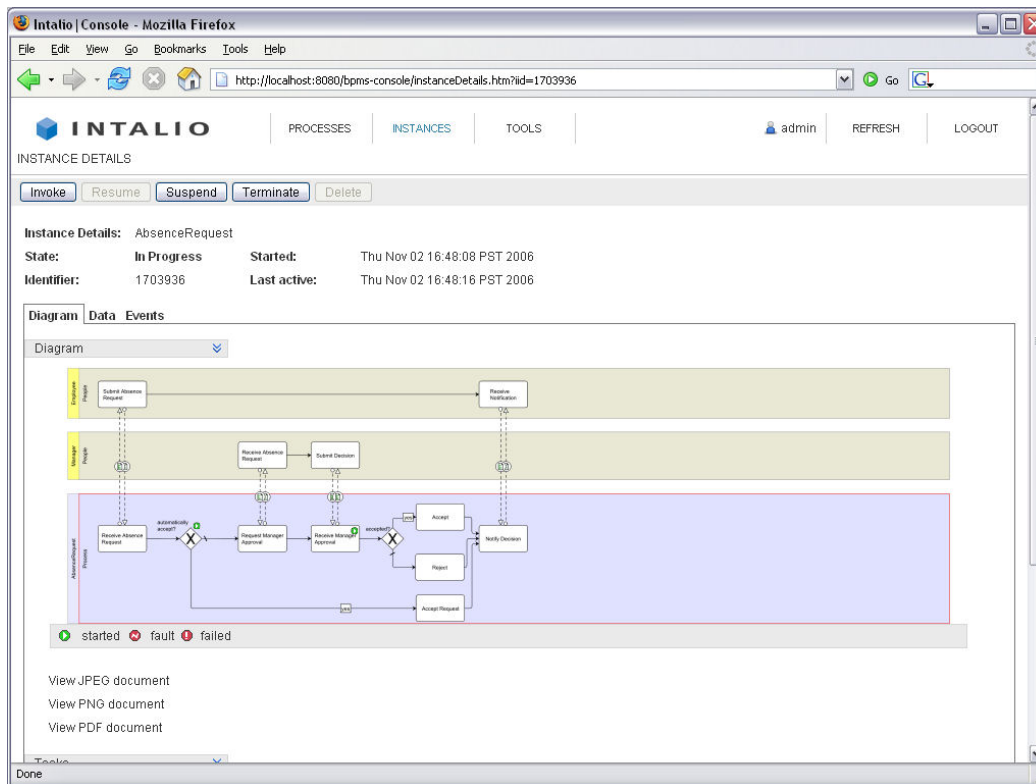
Intalio | Console - Mozilla Firefox

File Edit View Go Bookmarks Tools Help

http://localhost:8080/bpms-console/instanceDetails.htm?iid=1703936

Go

INTALIO

PROCESSES INSTANCES TOOLS

admin REFRESH LOGOUT

INSTANCE DETAILS

Invoke Resume Suspend Terminate Delete

Instance Details: AbsenceRequest

| State: | In Progress | Started: | Thu Nov 02 16:48:08 PST 2006 |
|---|---|---|---|
| Identifier: | 1703936 | Last active: | Thu Nov 02 16:48:16 PST 2006 |

Diagram Data Events

Diagram

Employee People

Submit Absence Request

Receive Notification

Manager People

Receive Absence Request

Submit Decision

AbsenceRequest Process

Receive Absence Request

automatically accept?

Request Manager Approval

Receive Manager Approval

accepted?

Accept

Reject

Notify Decision

Accept Request

started fault failed

View JPEG document

View PNG document

View PDF document

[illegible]

Done